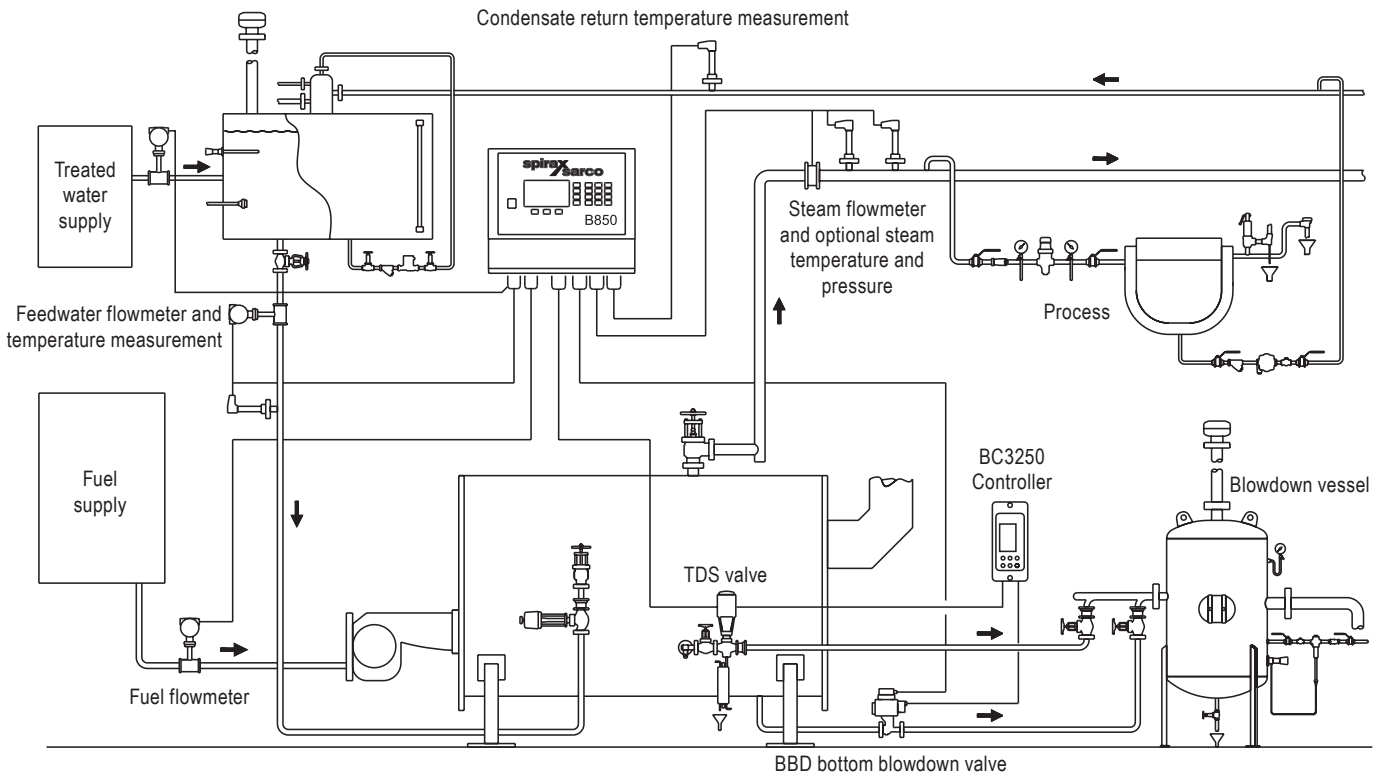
Condensate return temperature measurement

Treated water supply

spirax sarco

B850

Steam flowmeter and optional steam temperature and pressure

Process

Feedwater flowmeter and temperature measurement

Fuel supply

BC3250 Controller

Blowdown vessel

TDS valve

Fuel flowmeter

BBD bottom blowdown valve